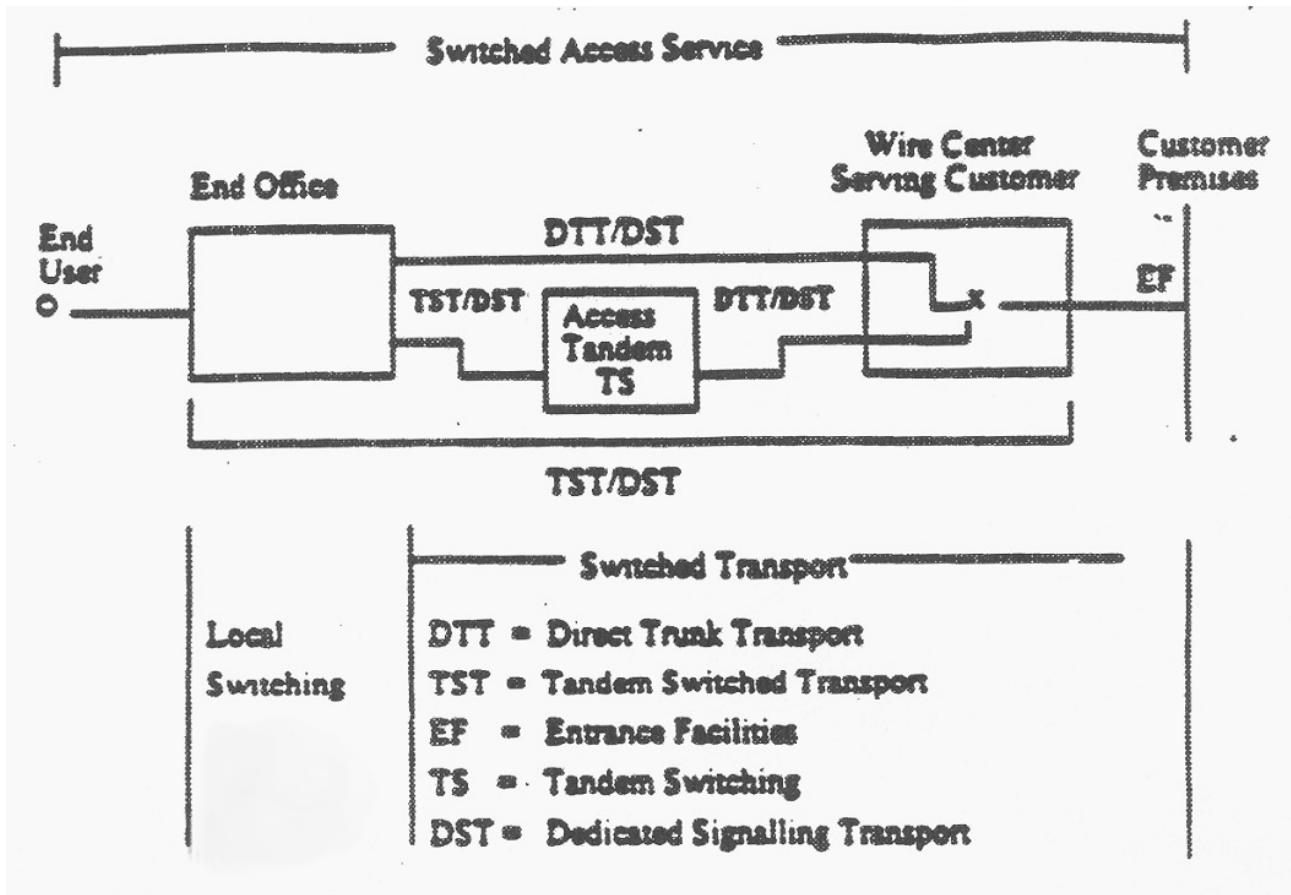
Switched Access Service

End Office

Wire Center Serving Customer

Customer Premises

End User

DTT/DST

TST/DST

Access Tandem TS

DTT/DST

x

EF

TST/DST

Local Switching

Switched Transport

DTT = Direct Trunk Transport

TST = Tandem Switched Transport

EF = Entrance Facilities

TS = Tandem Switching

DST = Dedicated Signalling Transport